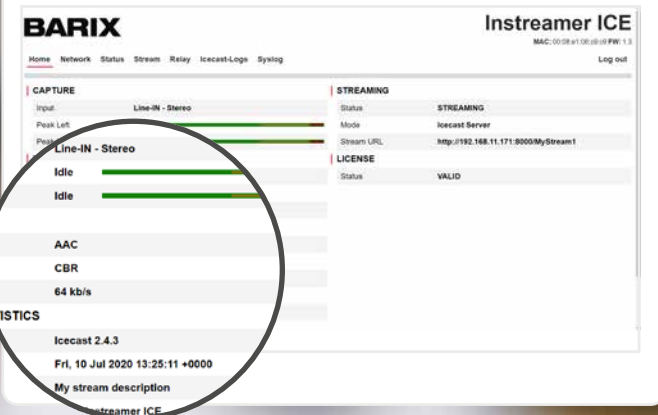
BARIX

Instreamer ICE

MAC: 00:08:e1:08:c9:c9 FW: 1.3

Home Network Status Stream Relay Icecast-Logs Syslog

Log out

CAPTURE

Input Line-IN - Stereo

Peak Left

Peak

Line-IN - Stereo

Idle

Idle

AAC

CBR

64 kb/s

ISTICS

Icecast 2.4.3

Fri, 10 Jul 2020 13:25:11 +0000

My stream description

Instreamer ICE

STREAMING

Status STREAMING

Mode Icecast Server

Stream URL http://192.168.11.171:8000/MyStream1

LICENSE

Status VALID